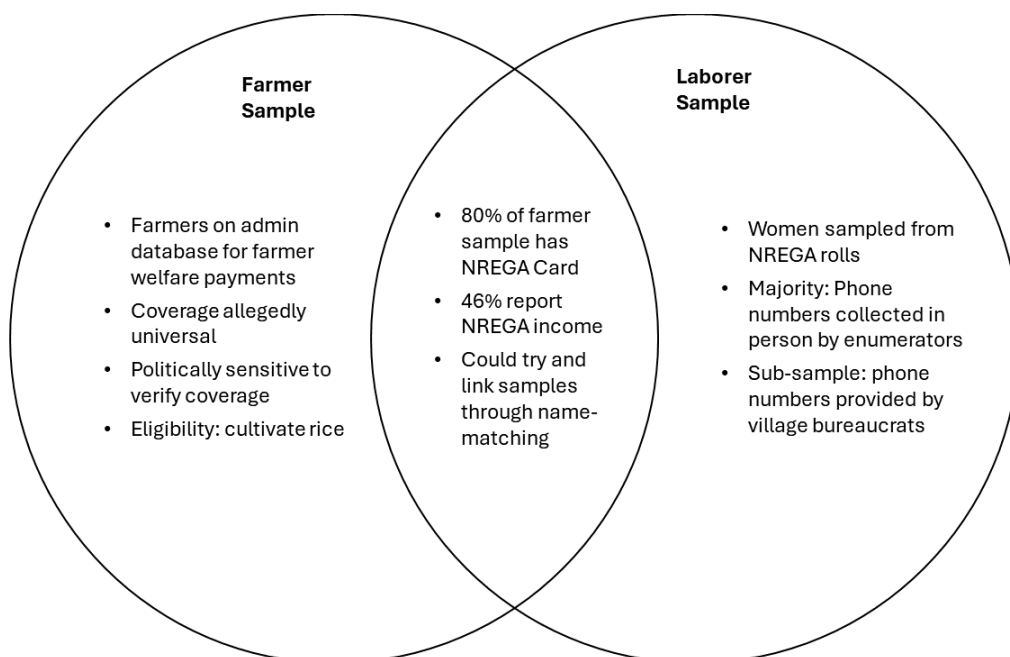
Farmer Sample

- Farmers on admin database for farmer welfare payments
- Coverage allegedly universal
- Politically sensitive to verify coverage
- Eligibility: cultivate rice

- 80% of farmer sample has NREGA Card
- 46% report NREGA income
- Could try and link samples through name-matching

Laborer Sample

- Women sampled from NREGA rolls
- Majority: Phone numbers collected in person by enumerators
- Sub-sample: phone numbers provided by village bureaucrats